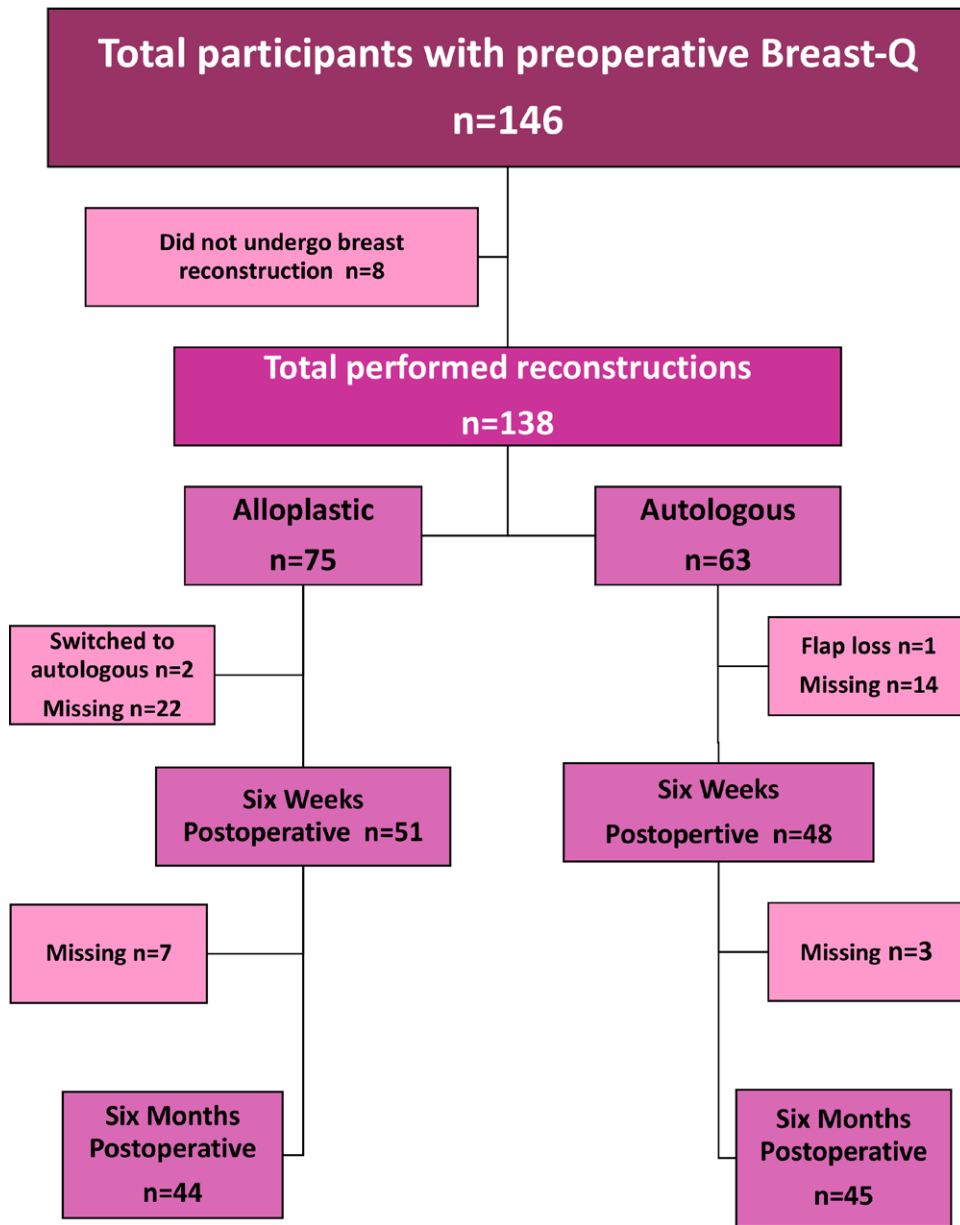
Total participants with preoperative Breast-Q
n=146

Did not undergo breast reconstruction n=8

Total performed reconstructions
n=138

Alloplastic
n=75

Autologous
n=63

Switched to autologous n=2
Missing n=22

Flap loss n=1
Missing n=14

Six Weeks Postoperative n=51

Six Weeks Postopertive n=48

Missing n=7

Missing n=3

Six Months Postoperative
n=44

Six Months Postoperative
n=45